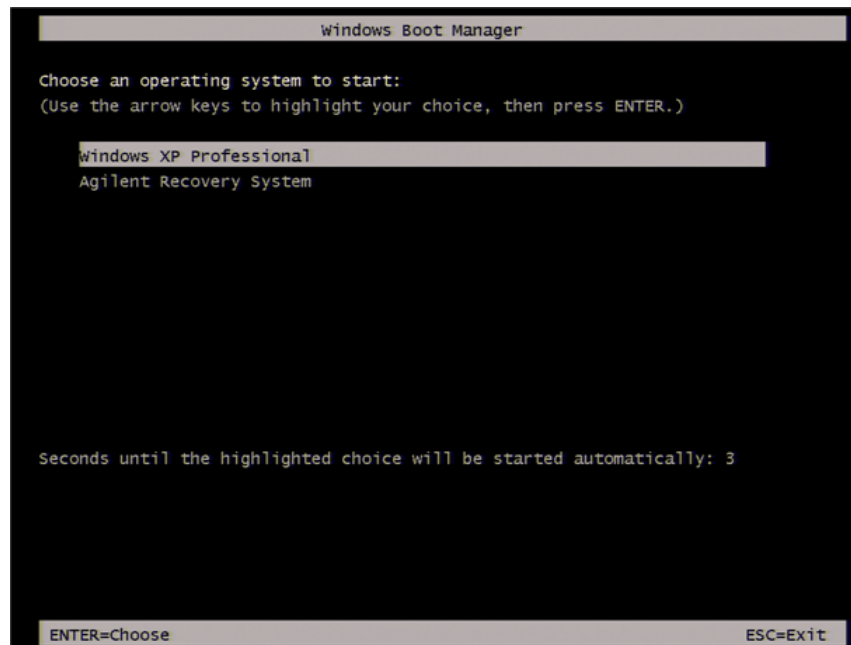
Windows Boot Manager

Choose an operating system to start:
(Use the arrow keys to highlight your choice, then press ENTER.)

Windows XP Professional
Agilent Recovery System

Seconds until the highlighted choice will be started automatically: 3

ENTER=Choose

ESC=Exit